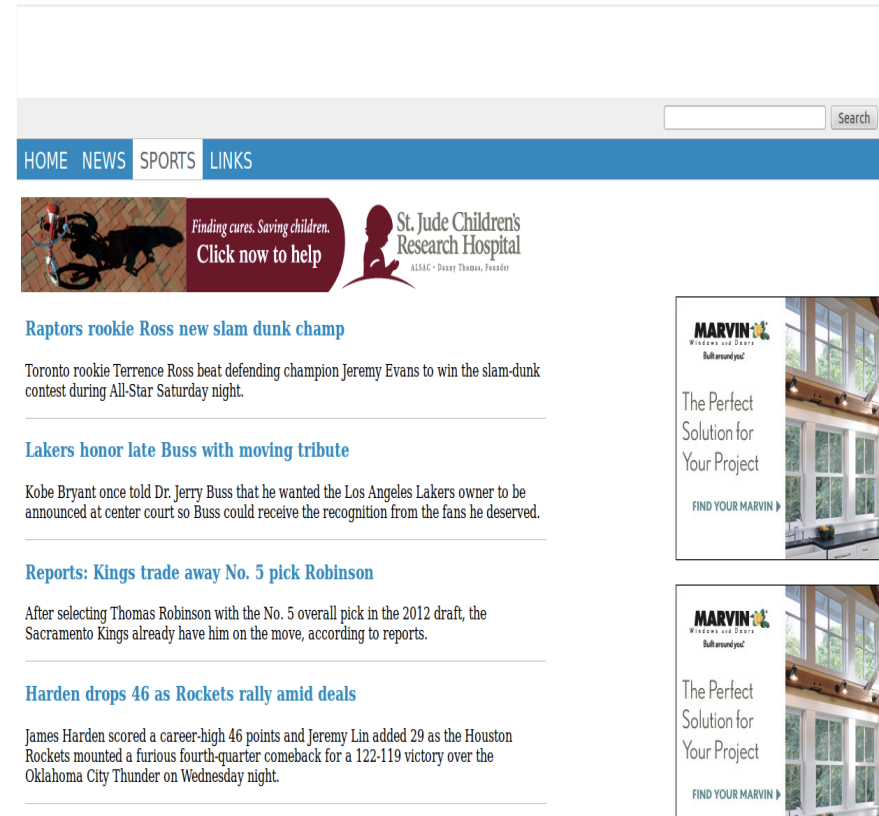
Search

HOME NEWS SPORTS LINKS

Finding cures. Saving children.
Click now to help

St. Jude Children's Research Hospital
ALSAC • Danny Thomas, Founder

Raptors rookie Ross new slam dunk champ

Toronto rookie Terrence Ross beat defending champion Jeremy Evans to win the slam-dunk contest during All-Star Saturday night.

Lakers honor late Buss with moving tribute

Kobe Bryant once told Dr. Jerry Buss that he wanted the Los Angeles Lakers owner to be announced at center court so Buss could receive the recognition from the fans he deserved.

Reports: Kings trade away No. 5 pick Robinson

After selecting Thomas Robinson with the No. 5 overall pick in the 2012 draft, the Sacramento Kings already have him on the move, according to reports.

Harden drops 46 as Rockets rally amid deals

James Harden scored a career-high 46 points and Jeremy Lin added 29 as the Houston Rockets mounted a furious fourth-quarter comeback for a 122-119 victory over the Oklahoma City Thunder on Wednesday night.

MARVIN
Windows and Doors
Built around you.

The Perfect Solution for Your Project

FIND YOUR MARVIN

MARVIN
Windows and Doors
Built around you.

The Perfect Solution for Your Project

FIND YOUR MARVIN